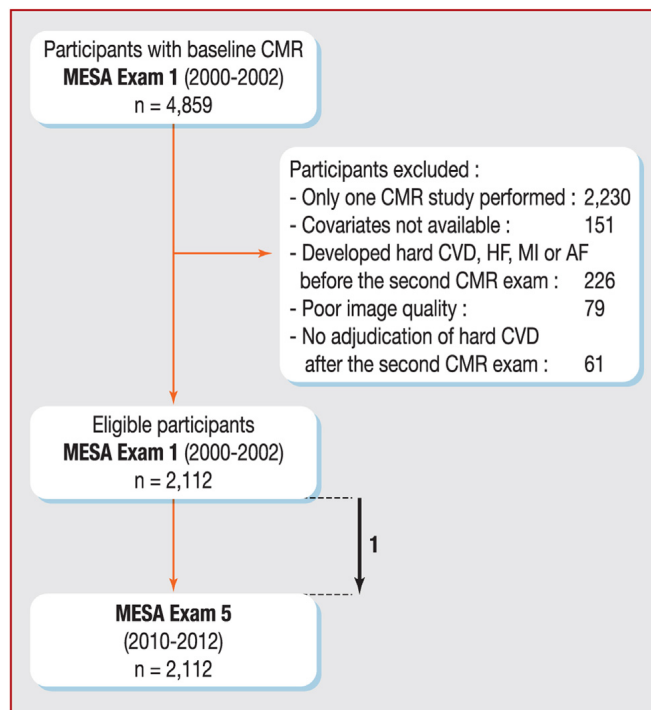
Participants with baseline CMR
**MESA Exam 1** (2000-2002)
n = 4,859

Participants excluded :
- Only one CMR study performed : 2,230
- Covariates not available : 151
- Developed hard CVD, HF, MI or AF before the second CMR exam : 226
- Poor image quality : 79
- No adjudication of hard CVD after the second CMR exam : 61

Eligible participants
**MESA Exam 1** (2000-2002)
n = 2,112

1

**MESA Exam 5**
(2010-2012)
n = 2,112